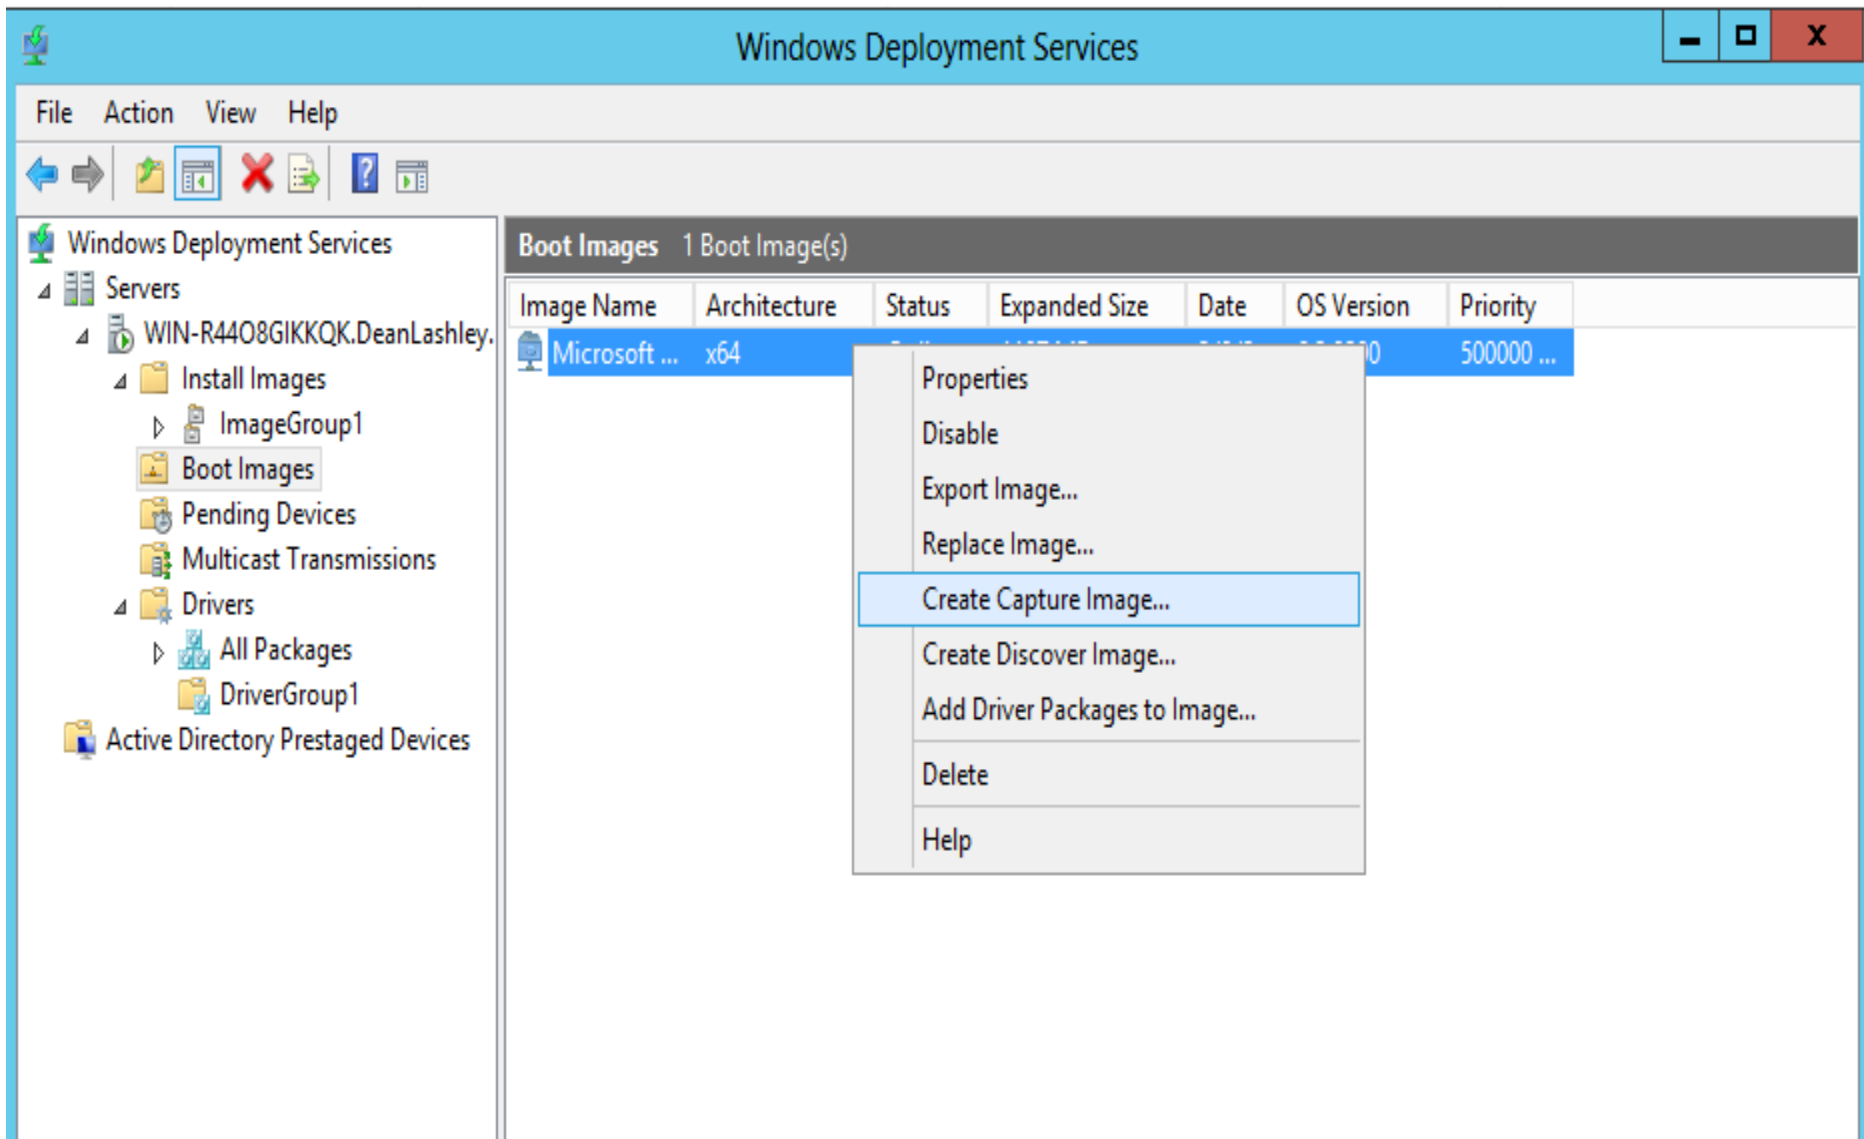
Windows Deployment Services

File Action View Help

Windows Deployment Services
Servers
WIN-R44O8GIKKQK.DeanLashley.
Install Images
ImageGroup1
Boot Images
Pending Devices
Multicast Transmissions
Drivers
All Packages
DriverGroup1
Active Directory Prestaged Devices

Boot Images 1 Boot Image(s)

| Image Name | Architecture | Status | Expanded Size | Date | OS Version | Priority |
|---|---|---|---|---|---|---|
| Microsoft ... | x64 | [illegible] | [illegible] | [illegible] | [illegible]0 | 500000 ... |

Properties
Disable
Export Image...
Replace Image...
Create Capture Image...
Create Discover Image...
Add Driver Packages to Image...
Delete
Help